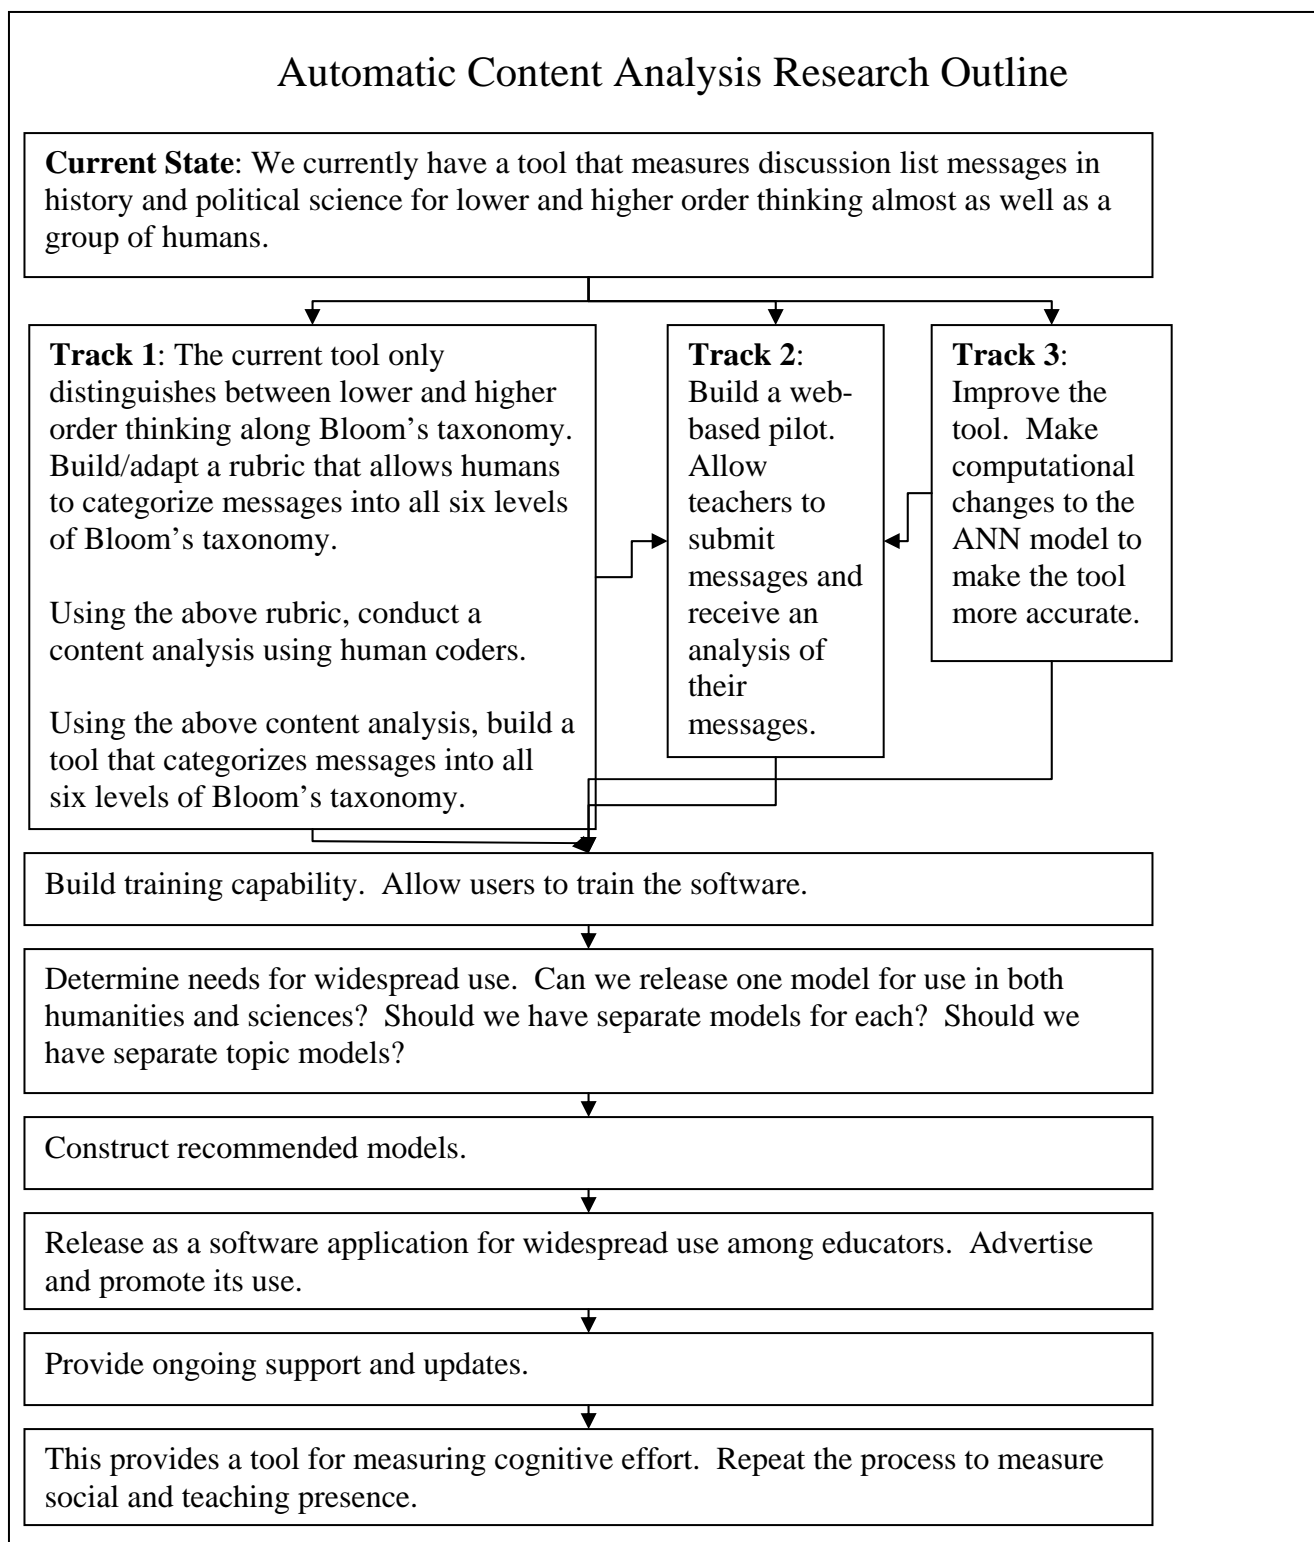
Automatic Content Analysis Research Outline

**Current State**: We currently have a tool that measures discussion list messages in history and political science for lower and higher order thinking almost as well as a group of humans.

**Track 1**: The current tool only distinguishes between lower and higher order thinking along Bloom's taxonomy. Build/adapt a rubric that allows humans to categorize messages into all six levels of Bloom's taxonomy.

Using the above rubric, conduct a content analysis using human coders.

Using the above content analysis, build a tool that categorizes messages into all six levels of Bloom's taxonomy.

**Track 2**: Build a web-based pilot. Allow teachers to submit messages and receive an analysis of their messages.

**Track 3**: Improve the tool. Make computational changes to the ANN model to make the tool more accurate.

Build training capability. Allow users to train the software.

Determine needs for widespread use. Can we release one model for use in both humanities and sciences? Should we have separate models for each? Should we have separate topic models?

Construct recommended models.

Release as a software application for widespread use among educators. Advertise and promote its use.

Provide ongoing support and updates.

This provides a tool for measuring cognitive effort. Repeat the process to measure social and teaching presence.